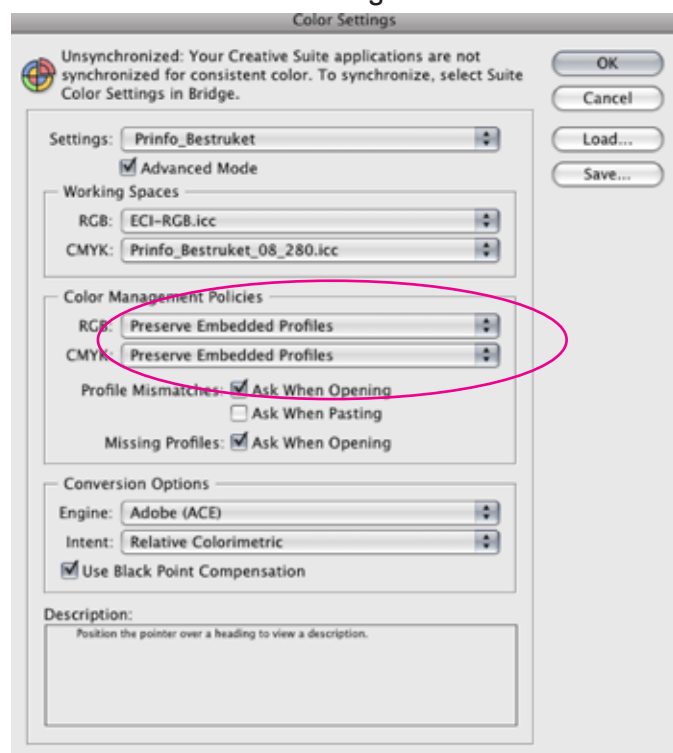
Color Settings

Unsynchronized: Your Creative Suite applications are not synchronized for consistent color. To synchronize, select Suite Color Settings in Bridge.

OK

Cancel

Load...

Save...

Settings: Prinfo_Bestruket

Advanced Mode

Working Spaces

RGB: ECI-RGB.icc

CMYK: Prinfo_Bestruket_08_280.icc

Color Management Policies

RGB: Preserve Embedded Profiles

CMYK: Preserve Embedded Profiles

Profile Mismatches: Ask When Opening

Ask When Pasting

Missing Profiles: Ask When Opening

Conversion Options

Engine: Adobe (ACE)

Intent: Relative Colorimetric

Use Black Point Compensation

Description:

Position the pointer over a heading to view a description.